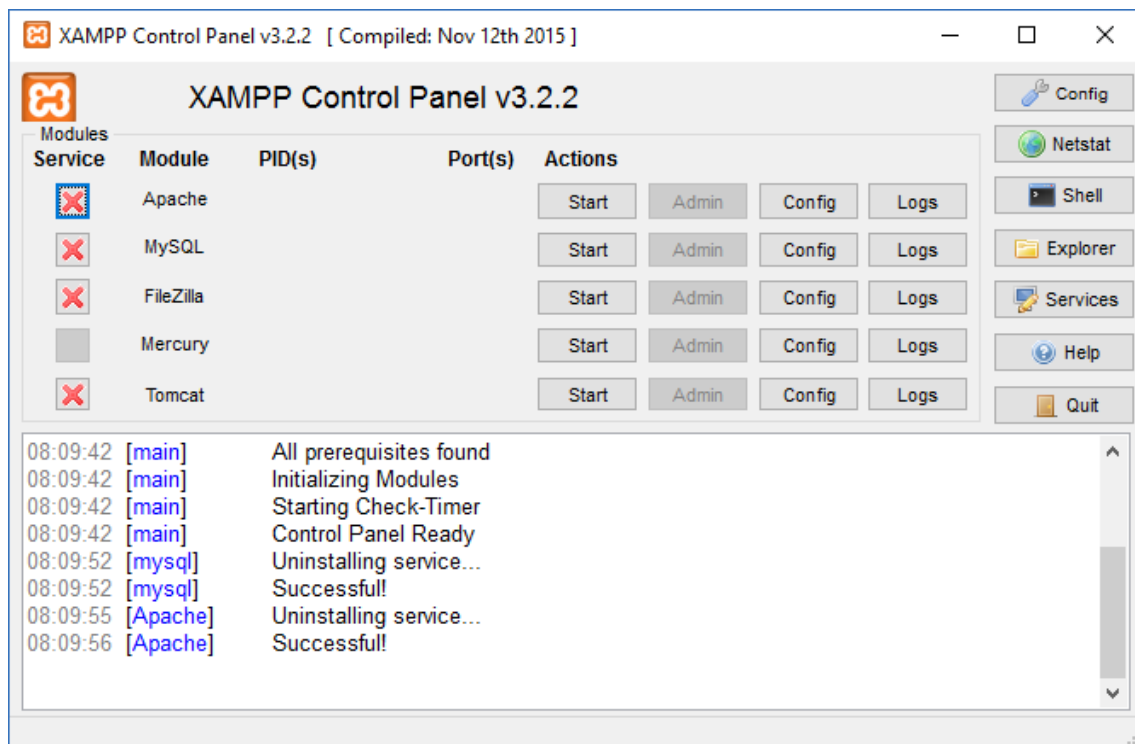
XAMPP Control Panel v3.2.2 [ Compiled: Nov 12th 2015 ]

XAMPP Control Panel v3.2.2

Modules

| Service | Module | PID(s) | Port(s) | Actions | | | |
|---|---|---|---|---|---|---|---|
| | Apache | | | Start | Admin | Config | Logs |
| | MySQL | | | Start | Admin | Config | Logs |
| | FileZilla | | | Start | Admin | Config | Logs |
| | Mercury | | | Start | Admin | Config | Logs |
| | Tomcat | | | Start | Admin | Config | Logs |

Config
Netstat
Shell
Explorer
Services
Help
Quit

08:09:42 [main] All prerequisites found
08:09:42 [main] Initializing Modules
08:09:42 [main] Starting Check-Timer
08:09:42 [main] Control Panel Ready
08:09:52 [mysql] Uninstalling service...
08:09:52 [mysql] Successful!
08:09:55 [Apache] Uninstalling service...
08:09:56 [Apache] Successful!